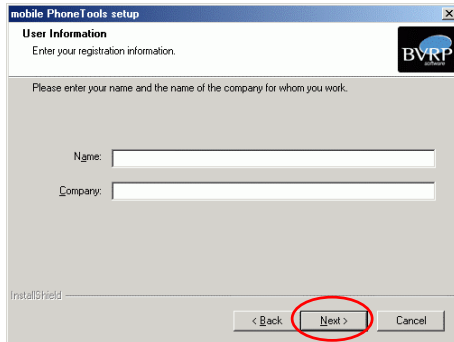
mobile PhoneTools setup

User Information

Enter your registration information.

BVRP software

Please enter your name and the name of the company for whom you work.

Name:

Company:

InstallShield

< Back

Next >

Cancel